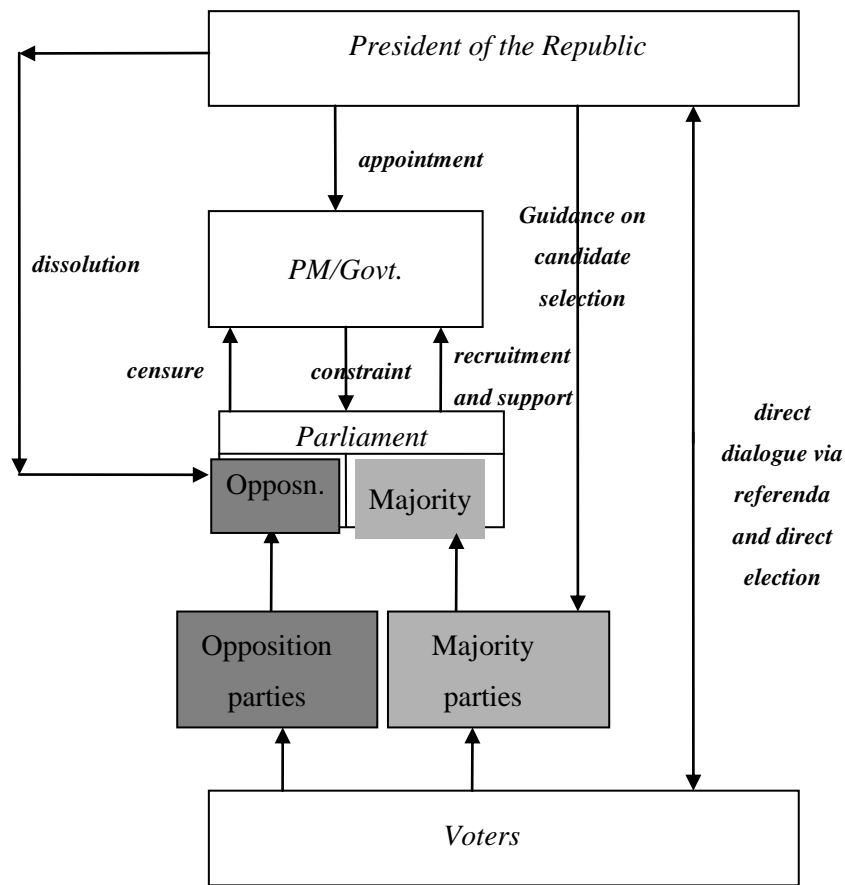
President of the Republic

appointment

dissolution

PM/Govt.

Guidance on candidate selection

censure

constraint

recruitment and support

Parliament

Opposn.

Majority

direct dialogue via referenda and direct election

Opposition parties

Majority parties

Voters